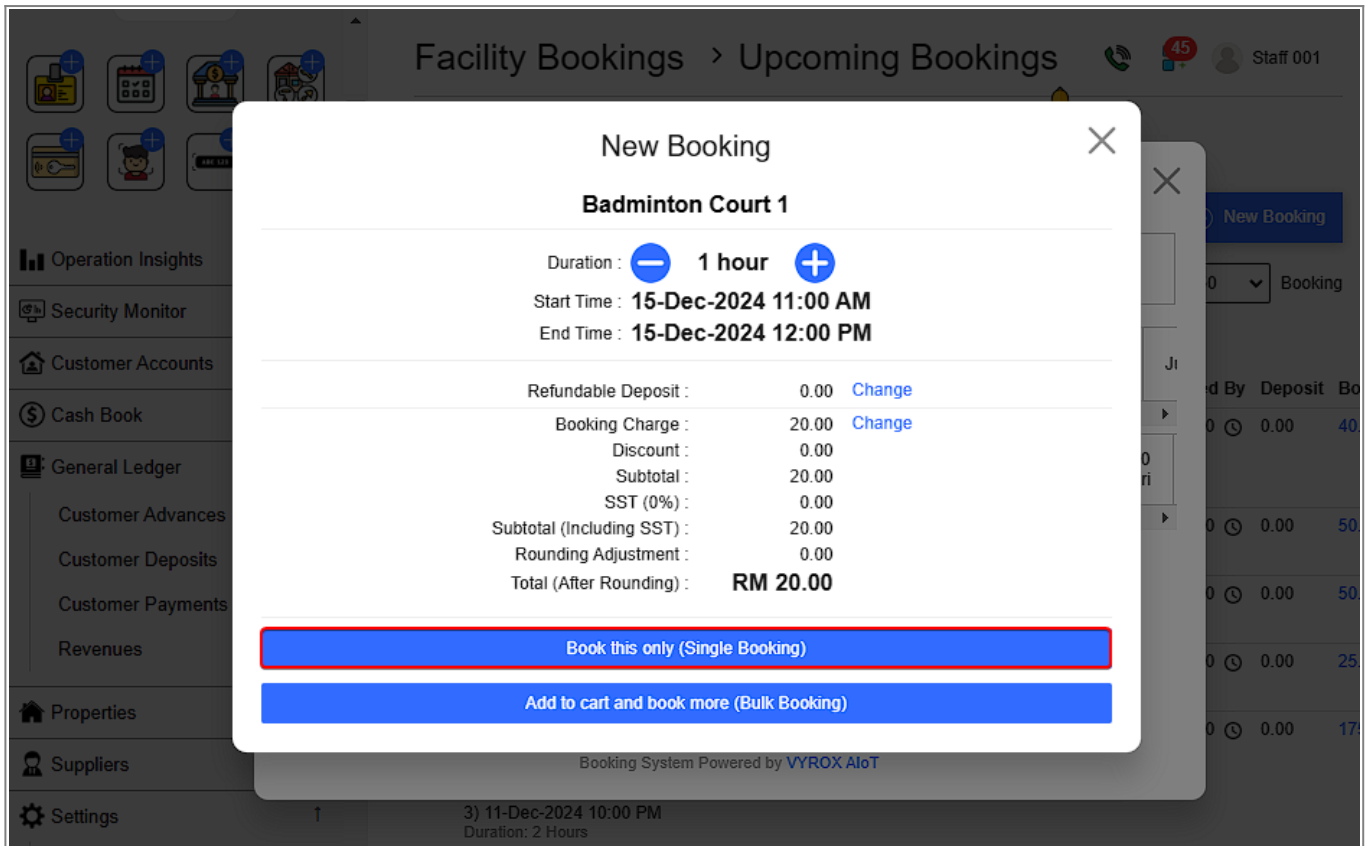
Facility Bookings > Upcoming Bookings

45

Staff 001

Operation Insights
Security Monitor
Customer Accounts
Cash Book
General Ledger
Customer Advances
Customer Deposits
Customer Payments
Revenues
Properties
Suppliers
Settings

New Booking

Booking

d By Deposit Bo
0 0.00 40
0 0.00 50
0 0.00 50
0 0.00 25
0 0.00 17

New Booking

Badminton Court 1

Duration : 1 hour
Start Time : 15-Dec-2024 11:00 AM
End Time : 15-Dec-2024 12:00 PM

Refundable Deposit : 0.00 Change

Booking Charge : 20.00 Change
Discount : 0.00
Subtotal : 20.00
SST (0%) : 0.00
Subtotal (Including SST) : 20.00
Rounding Adjustment : 0.00
Total (After Rounding) : RM 20.00

Book this only (Single Booking)

Add to cart and book more (Bulk Booking)

Booking System Powered by VYROX AIoT

3) 11-Dec-2024 10:00 PM
Duration: 2 Hours